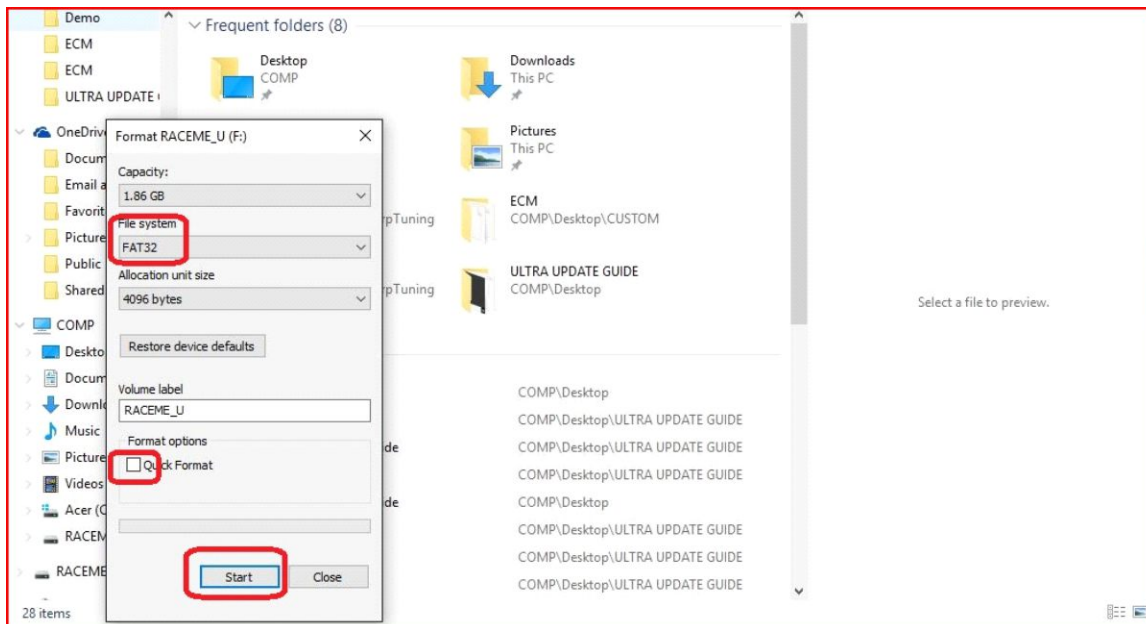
Demo
ECM
ECM
ULTRA UPDATE
OneDriv
Docum
Email a
Favorit
Picture
Public
Shared
COMP
Deskto
Docum
Downl
Music
Picture
Videos
Acer (C
RACEM
RACEME
28 items

Frequent folders (8)

Desktop
COMP

Downloads
This PC

Pictures
This PC

rpTuning

ECM
COMP\Desktop\CUSTOM

rpTuning

ULTRA UPDATE GUIDE
COMP\Desktop

COMP\Desktop
COMP\Desktop\ULTRA UPDATE GUIDE
de
COMP\Desktop\ULTRA UPDATE GUIDE
COMP\Desktop\ULTRA UPDATE GUIDE
de
COMP\Desktop
COMP\Desktop\ULTRA UPDATE GUIDE
COMP\Desktop\ULTRA UPDATE GUIDE
COMP\Desktop\ULTRA UPDATE GUIDE

Select a file to preview.

Format RACEME_U (F:)
Capacity:
1.86 GB
File system
FAT32
Allocation unit size
4096 bytes
Restore device defaults
Volume label
RACEME_U
Format options
Quick Format
Start
Close